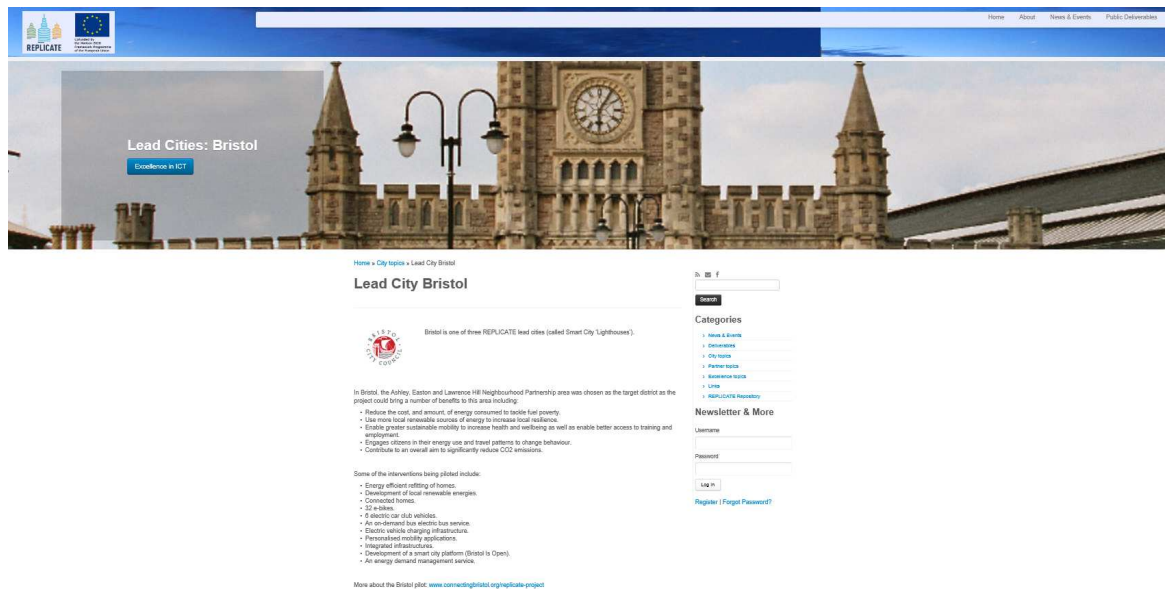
REPLICATE

Co-funded by the Horizon 2020 Framework Programme of the European Union

Home About News & Events Public Deliverables

Lead Cities: Bristol

Excellence in ICT

Home » City topics » Lead City Bristol

Lead City Bristol

BRISTOL CITY COUNCIL

Bristol is one of three REPLICATE lead cities (called Smart City 'Lighthouses').

In Bristol, the Ashley, Easton and Lawrence Hill Neighbourhood Partnership area was chosen as the target district as the project could bring a number of benefits to this area including:

- Reduce the cost, and amount, of energy consumed to tackle fuel poverty.
- Use more local renewable sources of energy to increase local resilience.
- Enable greater sustainable mobility to increase health and wellbeing as well as enable better access to training and employment.
- Engages citizens in their energy use and travel patterns to change behaviour.
- Contribute to an overall aim to significantly reduce CO2 emissions.

Some of the interventions being piloted include:

- Energy efficient refitting of homes.
- Development of local renewable energies.
- Connected homes.
- 32 e-bikes.
- 6 electric car club vehicles.
- An on-demand bus electric bus service.
- Electric vehicle charging infrastructure.
- Personalised mobility applications.
- Integrated infrastructures.
- Development of a smart city platform (Bristol is Open).
- An energy demand management service.

More about the Bristol pilot: www.connectingbristol.org/replicate-project

Search

Categories

- News & Events
- Deliverables
- City topics
- Partner topics
- Excellence topics
- Links
- REPLICATE Repository

Newsletter & More

Username

Password

Log in

Register | Forgot Password?